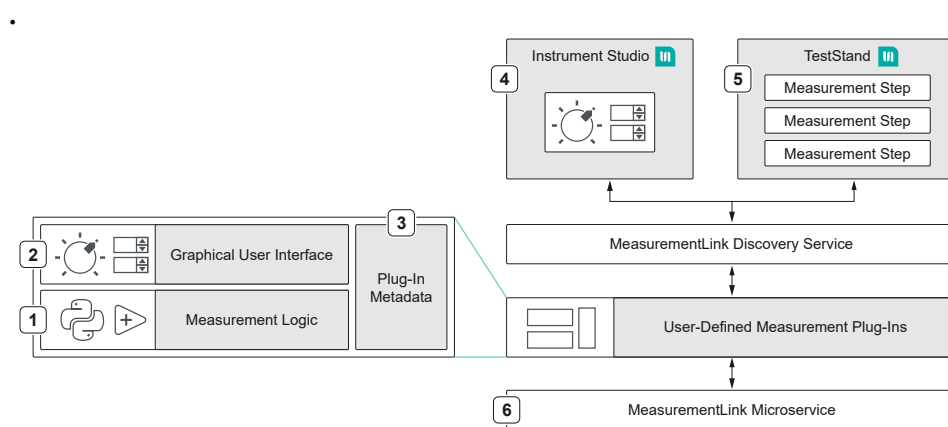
•

4 Instrument Studio

5 TestStand

Measurement Step

Measurement Step

Measurement Step

3

2 Graphical User Interface

Plug-In Metadata

1 Measurement Logic

MeasurementLink Discovery Service

User-Defined Measurement Plug-Ins

6 MeasurementLink Microservice